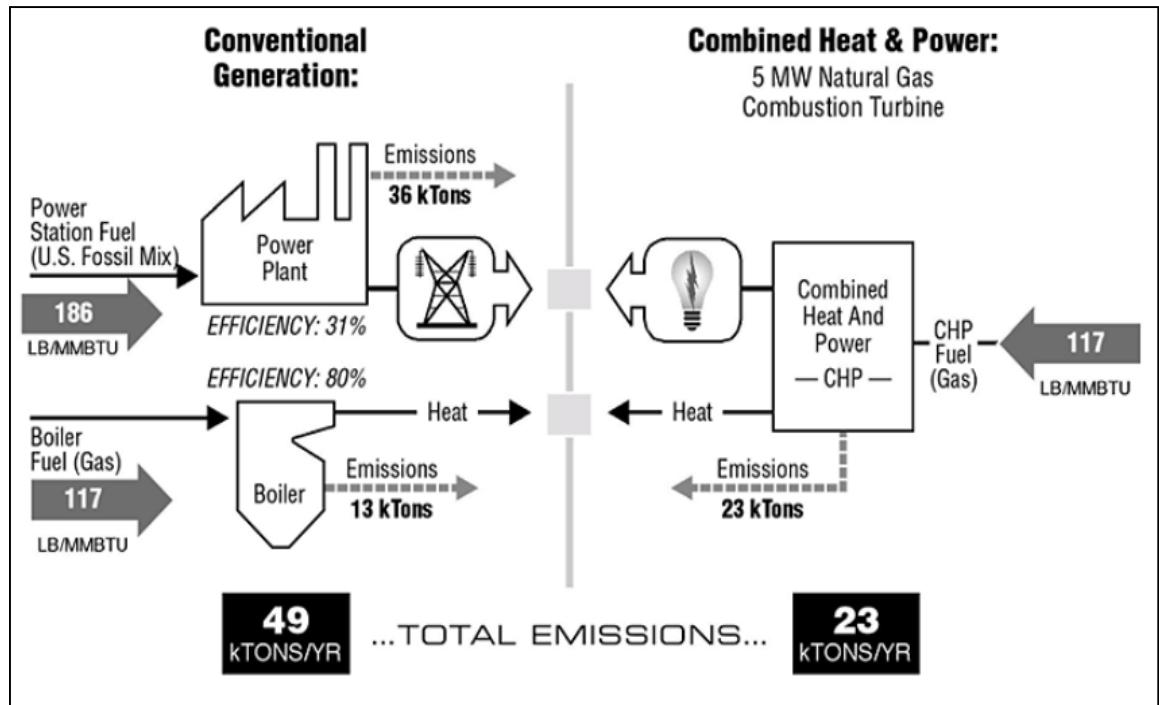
Conventional Generation:

Combined Heat & Power:
5 MW Natural Gas Combustion Turbine

Emissions
36 kTons

Power Station Fuel (U.S. Fossil Mix)

Power Plant

186
LB/MMBTU

EFFICIENCY: 31%

EFFICIENCY: 80%

Heat

Boiler Fuel (Gas)

117
LB/MMBTU

Boiler

Emissions
13 kTons

Combined Heat And Power
— CHP —

CHP Fuel (Gas)

117
LB/MMBTU

Heat

Emissions
23 kTons

49
kTONS/YR

...TOTAL EMISSIONS...

23
kTONS/YR